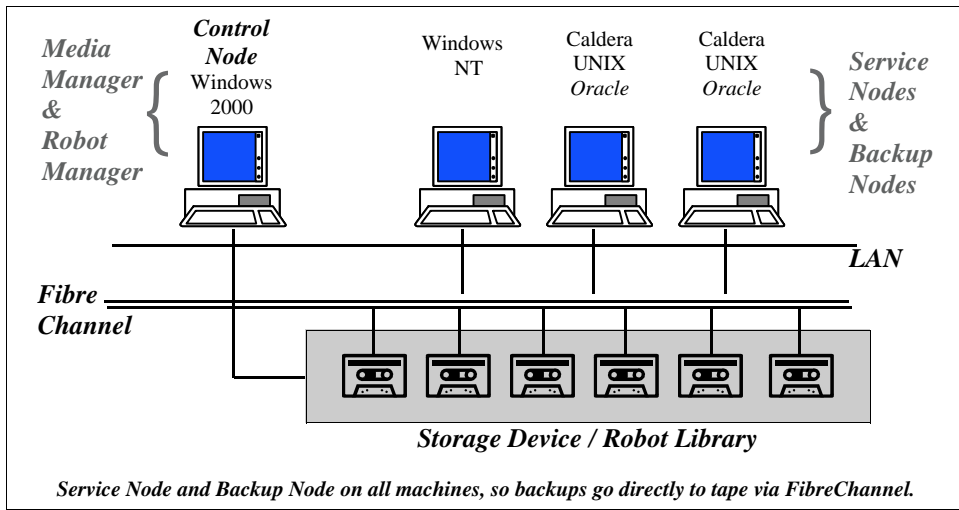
Media Manager & Robot Manager

Control Node
Windows 2000

Windows NT

Caldera UNIX
Oracle

Caldera UNIX
Oracle

Service Nodes & Backup Nodes

LAN

Fibre Channel

Storage Device / Robot Library

Service Node and Backup Node on all machines, so backups go directly to tape via FibreChannel.